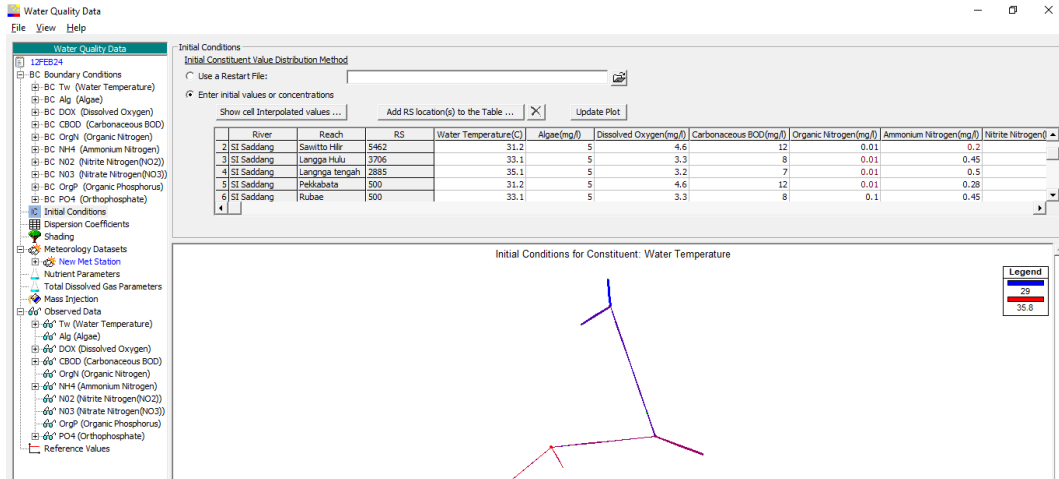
Water Quality Data

File View Help

Water Quality Data
12FEB24
BC Boundary Conditions
BC Tw (Water Temperature)
BC Alg (Algae)
BC DOX (Dissolved Oxygen)
BC CBOD (Carbonaceous BOD)
BC OrgN (Organic Nitrogen)
BC NH4 (Ammonium Nitrogen)
BC N02 (Nitrite Nitrogen(NO2))
BC N03 (Nitrate Nitrogen(NO3))
BC OrgP (Organic Phosphorus)
BC PO4 (Orthophosphate)
Initial Conditions
Dispersion Coefficients
Shading
Meteorology Datasets
New Met Station
Nutrient Parameters
Total Dissolved Gas Parameters
Mass Injection
Observed Data
Tw (Water Temperature)
Alg (Algae)
DOX (Dissolved Oxygen)
CBOD (Carbonaceous BOD)
OrgN (Organic Nitrogen)
NH4 (Ammonium Nitrogen)
N02 (Nitrite Nitrogen(NO2))
N03 (Nitrate Nitrogen(NO3))
OrgP (Organic Phosphorus)
PO4 (Orthophosphate)
Reference Values

Initial Conditions
Initial Constituent Value Distribution Method
Use a Restart File:
Enter initial values or concentrations
Show cell Interpolated values ...
Add RS location(s) to the Table ...
Update Plot

| | River | Reach | RS | Water Temperature(C) | Algae(mg/l) | Dissolved Oxygen(mg/l) | Carbonaceous BOD(mg/l) | Organic Nitrogen(mg/l) | Ammonium Nitrogen(mg/l) | Nitrite Nitrogen( |
|---|---|---|---|---|---|---|---|---|---|---|
| 2 | SI Saddang | Sawitto Hilir | 5462 | 31.2 | 5 | 4.6 | 12 | 0.01 | 0.2 | |
| 3 | SI Saddang | Langga Hulu | 3706 | 33.1 | 5 | 3.3 | 8 | 0.01 | 0.45 | |
| 4 | SI Saddang | Langnga tengah | 2885 | 35.1 | 5 | 3.2 | 7 | 0.01 | 0.5 | |
| 5 | SI Saddang | Pekkabata | 500 | 31.2 | 5 | 4.6 | 12 | 0.01 | 0.28 | |
| 6 | SI Saddang | Rubae | 500 | 33.1 | 5 | 3.3 | 8 | 0.1 | 0.45 | |

Initial Conditions for Constituent: Water Temperature

Legend
29
35.8